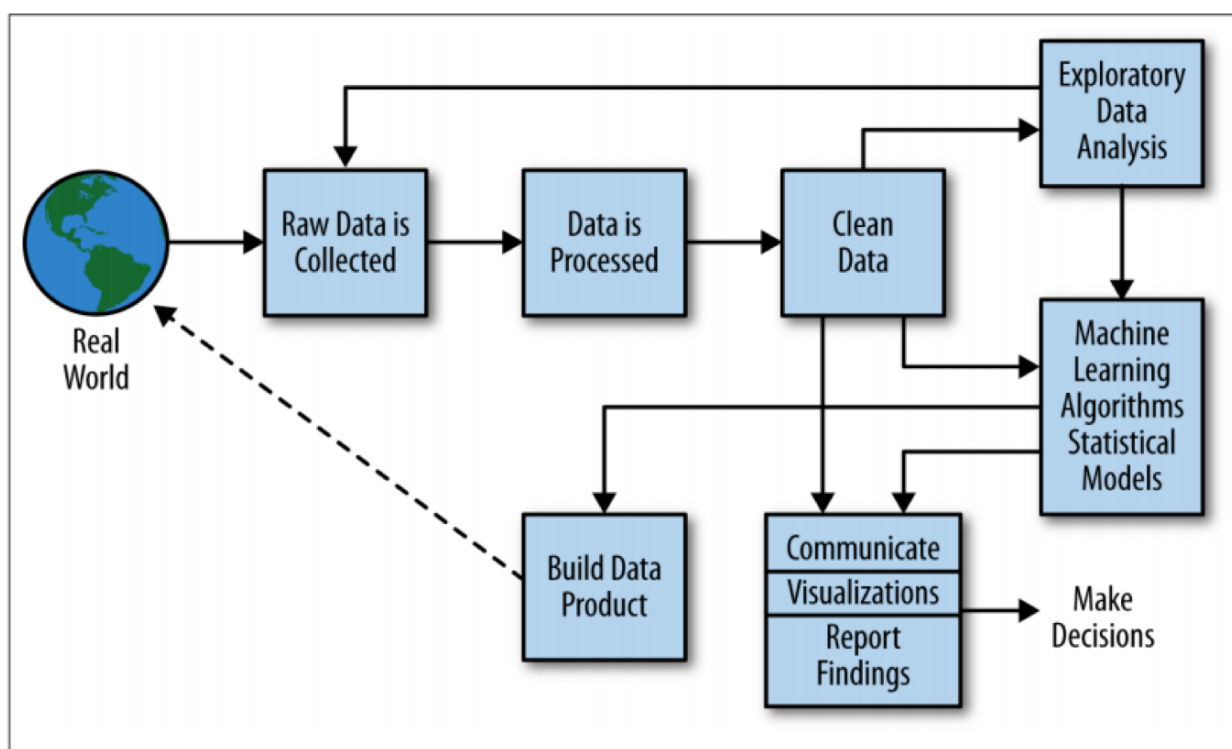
Real World

Raw Data is Collected

Data is Processed

Clean Data

Exploratory Data Analysis

Machine Learning Algorithms Statistical Models

Build Data Product

Communicate

Visualizations

Report Findings

Make Decisions